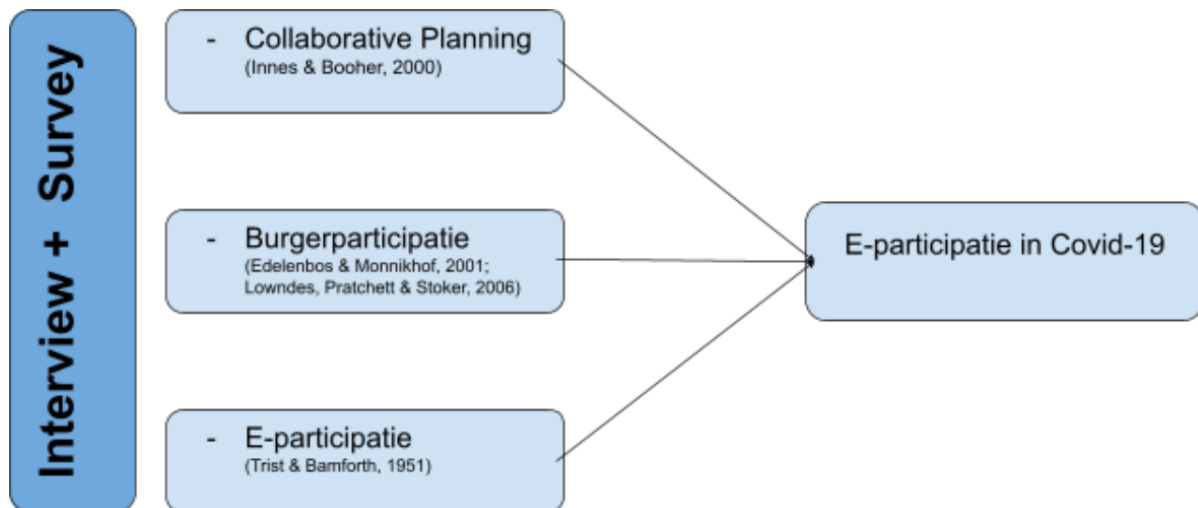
Interview + Survey

- Collaborative Planning
(Innes & Booher, 2000)

- Burgerparticipatie
(Edelenbos & Monnikhof, 2001; Lowndes, Pratchett & Stoker, 2006)

- E-participatie
(Trist & Bamforth, 1951)

E-participatie in Covid-19